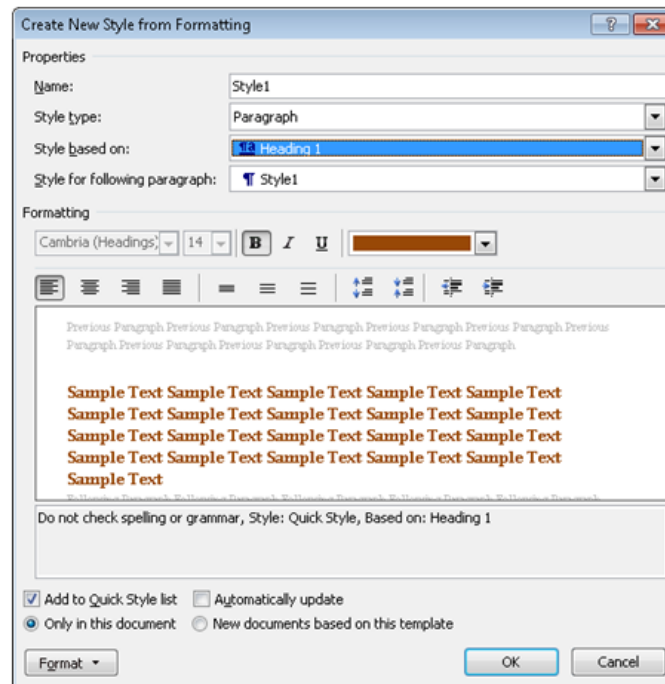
Create New Style from Formatting

?

Properties

Name: Style1

Style type: Paragraph

Style based on: Heading 1

Style for following paragraph: ¶ Style1

Formatting

Cambria (Headings) 14 B I U

Previous Paragraph Previous Paragraph Previous Paragraph Previous Paragraph Previous Paragraph Previous Paragraph Previous Paragraph Previous Paragraph Previous Paragraph Previous Paragraph

Sample Text Sample Text Sample Text Sample Text Sample Text Sample Text Sample Text Sample Text Sample Text Sample Text Sample Text Sample Text Sample Text Sample Text Sample Text Sample Text Sample Text Sample Text Sample Text Sample Text Sample Text

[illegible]

Do not check spelling or grammar, Style: Quick Style, Based on: Heading 1

Add to Quick Style list Automatically update

Only in this document New documents based on this template

Format ▾ OK Cancel